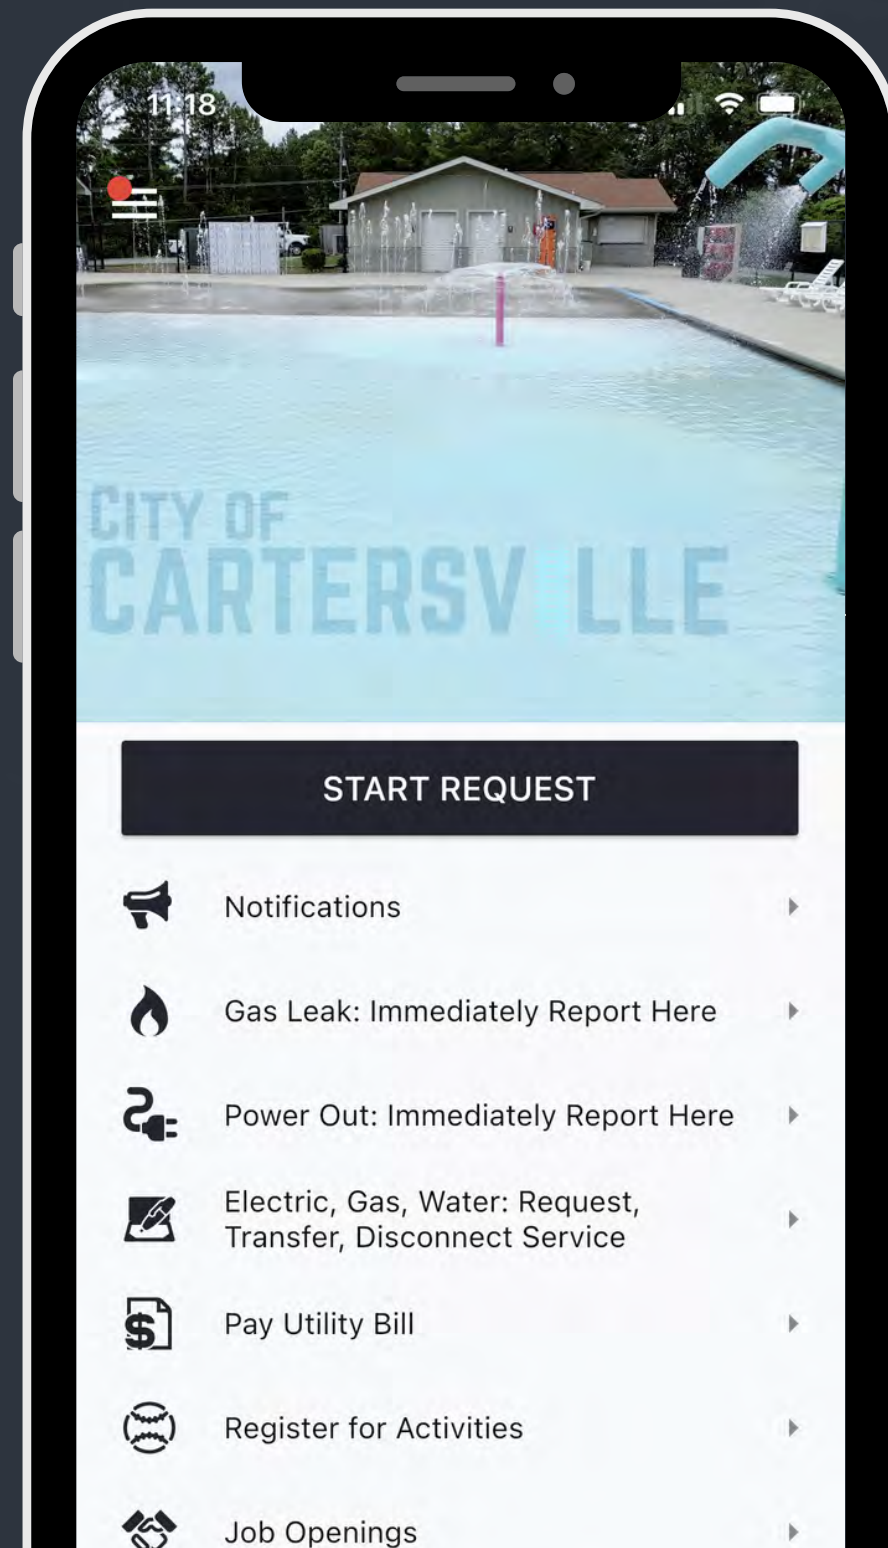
11:18

CITY OF
CARTERSVILLE

START REQUEST

Notifications

Gas Leak: Immediately Report Here

Power Out: Immediately Report Here

Electric, Gas, Water: Request, Transfer, Disconnect Service

Pay Utility Bill

Register for Activities

Job Openings